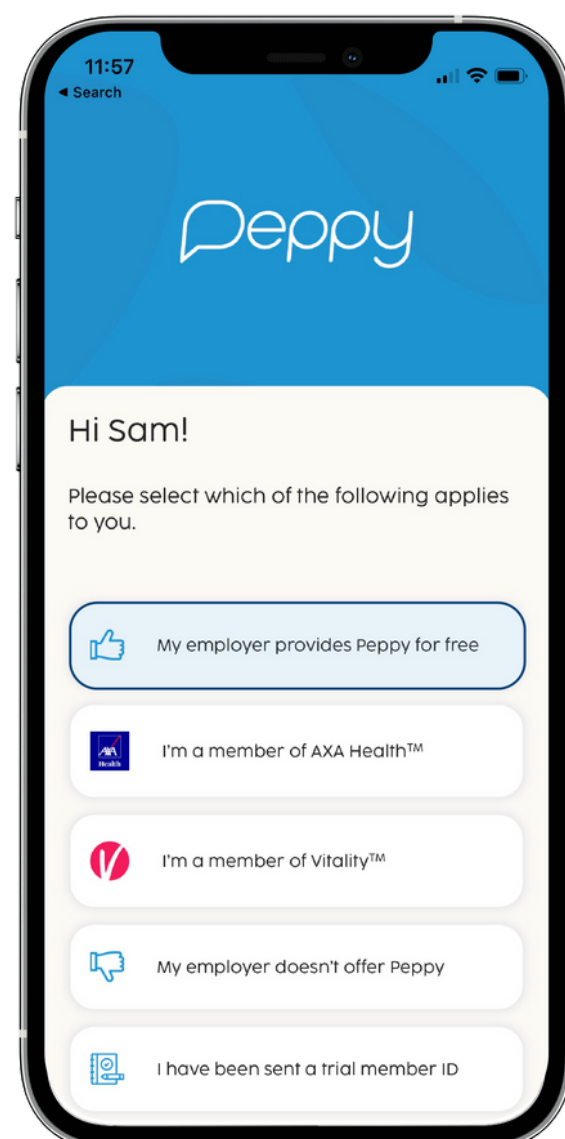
11:57
◂ Search

Peppy

Hi Sam!

Please select which of the following applies to you.

My employer provides Peppy for free

AXA Health
I'm a member of AXA Health™

I'm a member of Vitality™

My employer doesn't offer Peppy

I have been sent a trial member ID